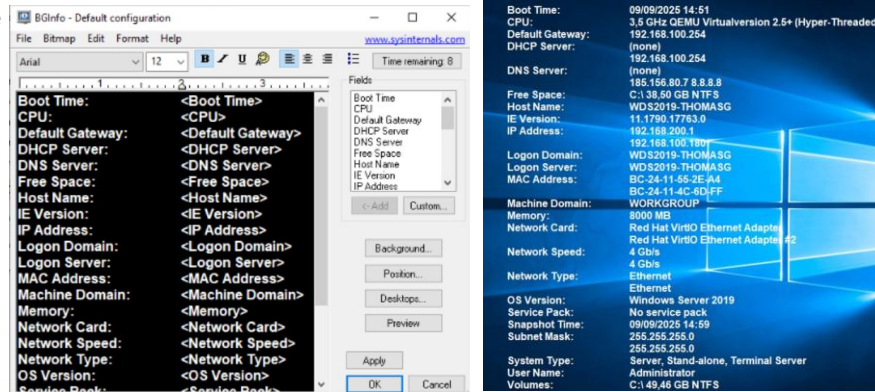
BGInfo - Default configuration

File Bitmap Edit Format Help www.sysinternals.com

Arial 12 B I U Time remaining: 8

| | |
|---|---|
| Boot Time: | <Boot Time> |
| CPU: | <CPU> |
| Default Gateway: | <Default Gateway> |
| DHCP Server: | <DHCP Server> |
| DNS Server: | <DNS Server> |
| Free Space: | <Free Space> |
| Host Name: | <Host Name> |
| IE Version: | <IE Version> |
| IP Address: | <IP Address> |
| Logon Domain: | <Logon Domain> |
| Logon Server: | <Logon Server> |
| MAC Address: | <MAC Address> |
| Machine Domain: | <Machine Domain> |
| Memory: | <Memory> |
| Network Card: | <Network Card> |
| Network Speed: | <Network Speed> |
| Network Type: | <Network Type> |
| OS Version: | <OS Version> |
| Service Pack: | <Service Pack> |

Fields
Boot Time
CPU
Default Gateway
DHCP Server
DNS Server
Free Space
Host Name
IE Version
IP Address

<-Add Custom...

Background...
Position...
Desktops...
Preview

Apply
OK Cancel

| | |
|---|---|
| Boot Time: | 09/09/2025 14:51 |
| CPU: | 3,5 GHz QEMU Virtualversion 2.5+ (Hyper-Threaded |
| Default Gateway: | 192.168.100.254 |
| DHCP Server: | (none) |
| | 192.168.100.254 |
| DNS Server: | (none) |
| | 185.156.80.7 8.8.8.8 |
| Free Space: | C:\ 38,50 GB NTFS |
| Host Name: | WDS2019-THOMASG |
| IE Version: | 11.1790.17763.0 |
| IP Address: | 192.168.200.1 |
| | 192.168.100.180 |
| Logon Domain: | WDS2019-THOMASG |
| Logon Server: | WDS2019-THOMASG |
| MAC Address: | BC-24-11-55-2E-A4 |
| | BC-24-11-4C-6D-FF |
| Machine Domain: | WORKGROUP |
| Memory: | 8000 MB |
| Network Card: | Red Hat VirtIO Ethernet Adapter |
| | Red Hat VirtIO Ethernet Adapter #2 |
| Network Speed: | 4 Gb/s |
| | 4 Gb/s |
| Network Type: | Ethernet |
| | Ethernet |
| OS Version: | Windows Server 2019 |
| Service Pack: | No service pack |
| Snapshot Time: | 09/09/2025 14:59 |
| Subnet Mask: | 255.255.255.0 |
| | 255.255.255.0 |
| System Type: | Server, Stand-alone, Terminal Server |
| User Name: | Administrator |
| Volumes: | C:\ 49,46 GB NTFS |